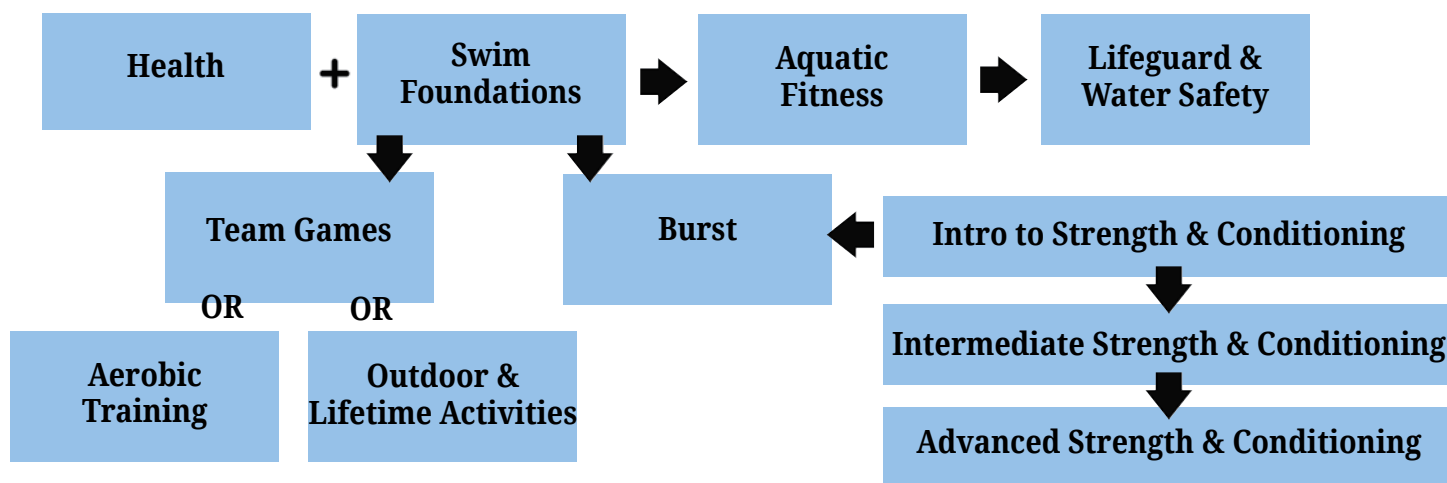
Health

+

Swim Foundations

Aquatic Fitness

Lifeguard & Water Safety

Team Games

Burst

Intro to Strength & Conditioning

OR

OR

Aerobic Training

Outdoor & Lifetime Activities

Intermediate Strength & Conditioning

Advanced Strength & Conditioning